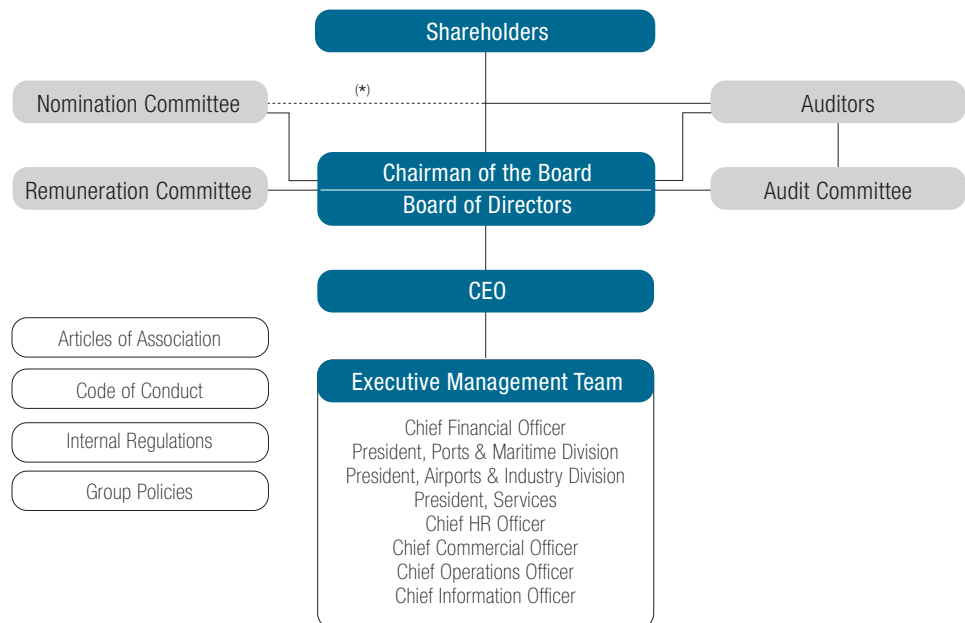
Shareholders

Nomination Committee

(*)

Auditors

Chairman of the Board

Board of Directors

Remuneration Committee

Audit Committee

CEO

Articles of Association

Code of Conduct

Internal Regulations

Group Policies

Executive Management Team

Chief Financial Officer
President, Ports & Maritime Division
President, Airports & Industry Division
President, Services
Chief HR Officer
Chief Commercial Officer
Chief Operations Officer
Chief Information Officer